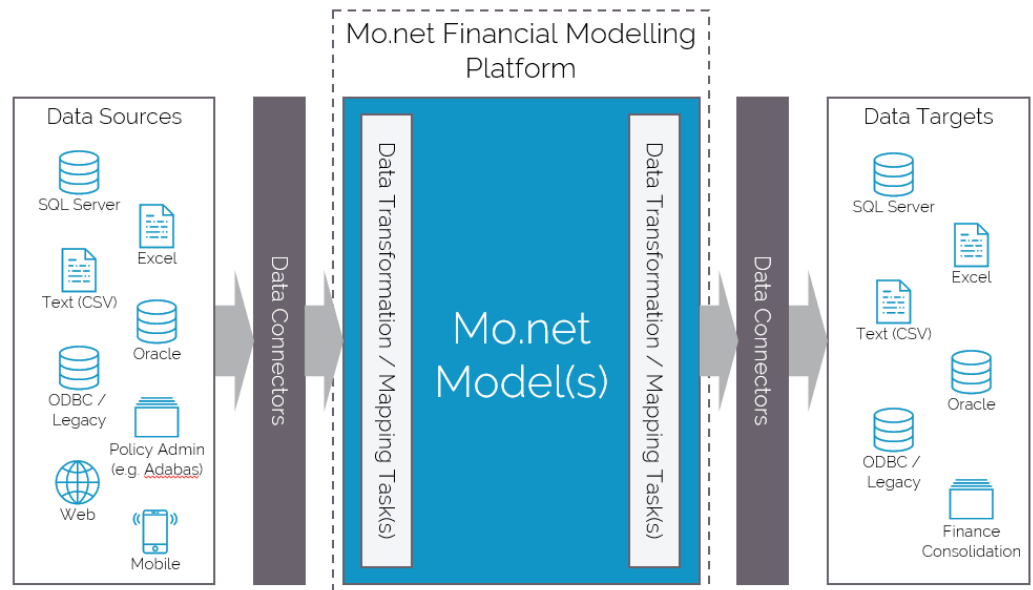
Mo.net Financial Modelling Platform

Data Sources

SQL Server

Excel

Text (CSV)

Oracle

ODBC / Legacy

Policy Admin (e.g. Adabas)

Web

Mobile

Data Connectors

Data Transformation / Mapping Task(s)

Mo.net Model(s)

Data Transformation / Mapping Task(s)

Data Connectors

Data Targets

SQL Server

Excel

Text (CSV)

Oracle

ODBC / Legacy

Finance Consolidation